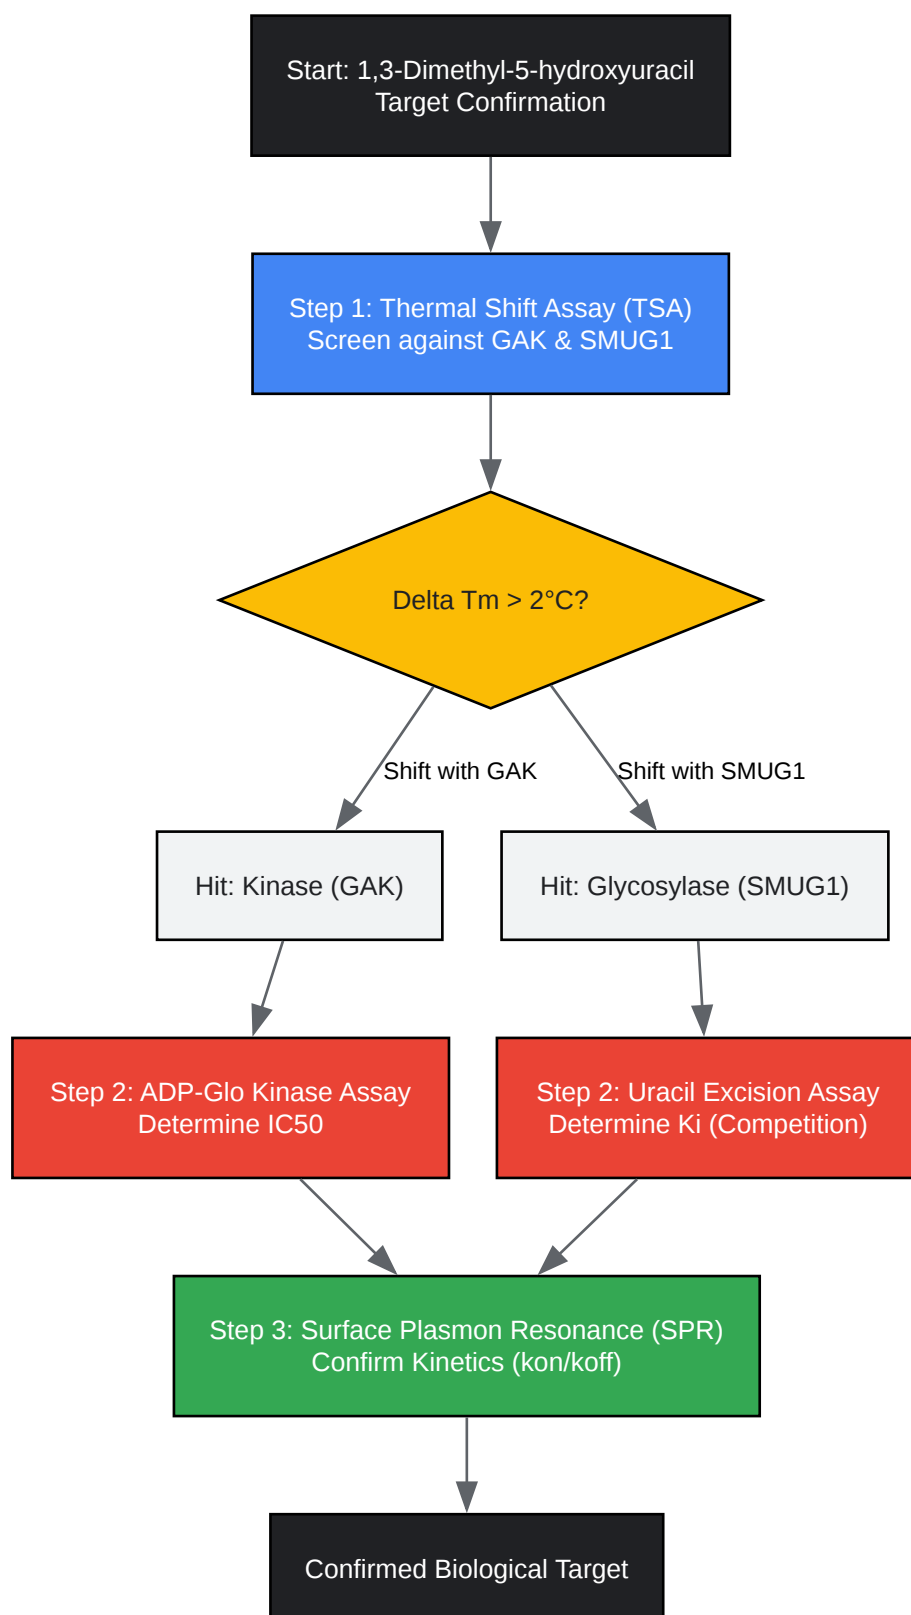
Start: 1,3-Dimethyl-5-hydroxyuracil
Target Confirmation

Step 1: Thermal Shift Assay (TSA)
Screen against GAK & SMUG1

Delta Tm > 2°C?

Shift with GAK

Shift with SMUG1

Hit: Kinase (GAK)

Hit: Glycosylase (SMUG1)

Step 2: ADP-Glo Kinase Assay
Determine IC50

Step 2: Uracil Excision Assay
Determine Ki (Competition)

Step 3: Surface Plasmon Resonance (SPR)
Confirm Kinetics (kon/koff)

Confirmed Biological Target